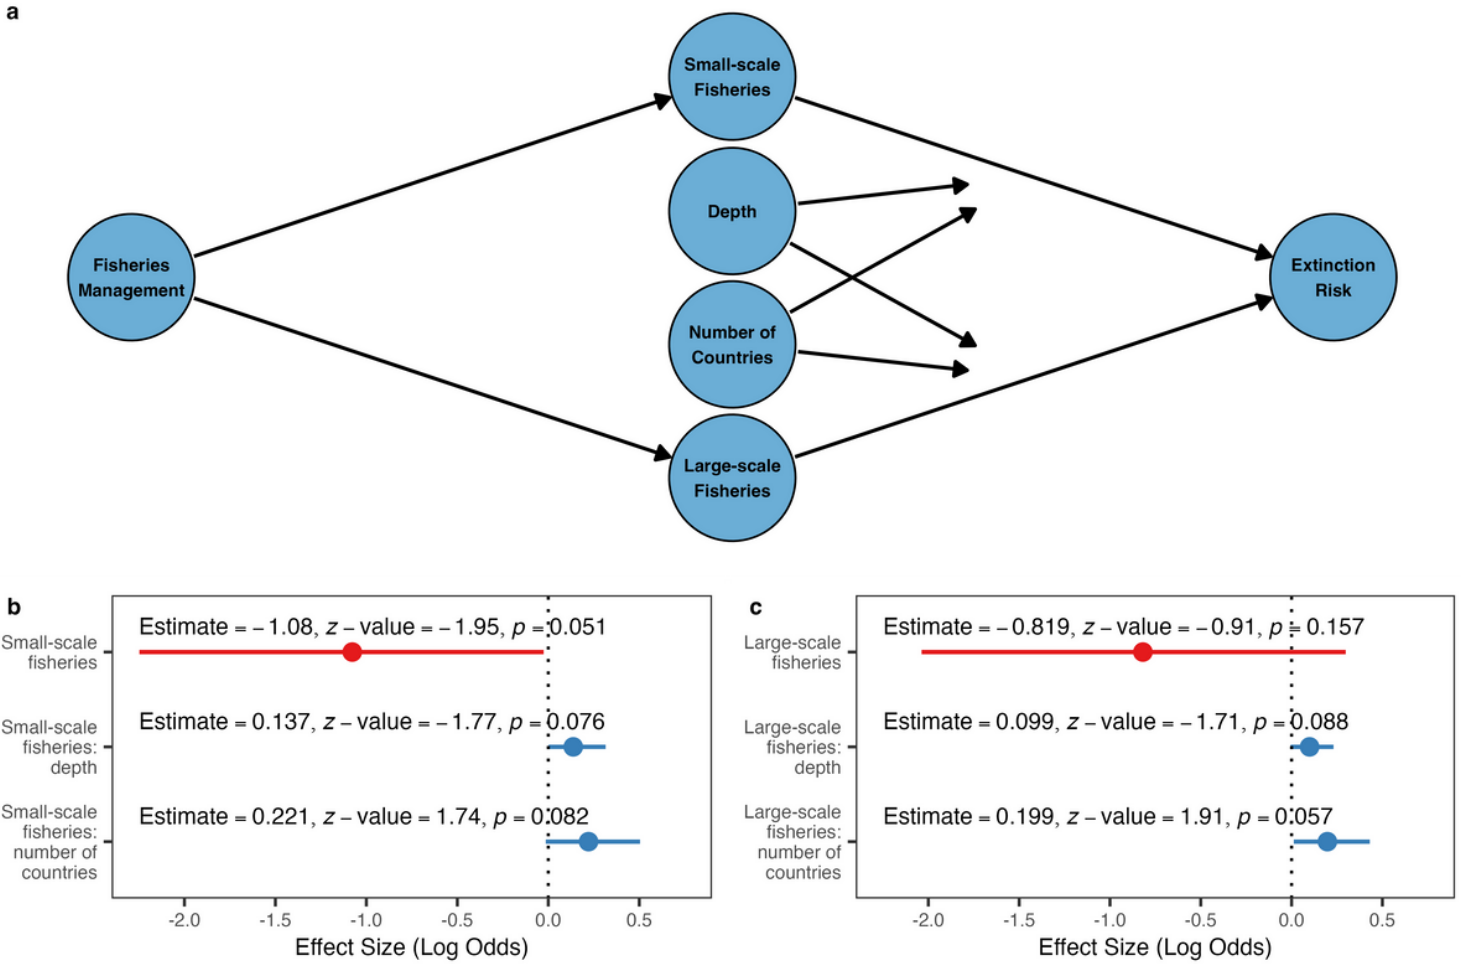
a

Small-scale Fisheries

Depth

Fisheries Management

Number of Countries

Extinction Risk

Large-scale Fisheries

b

Estimate = −1.08, z − value = −1.95, p = 0.051

Estimate = 0.137, z − value = −1.77, p = 0.076

Estimate = 0.221, z − value = 1.74, p = 0.082

Small-scale fisheries

Small-scale fisheries: depth

Small-scale fisheries: number of countries

-2.0 -1.5 -1.0 -0.5 0.0 0.5

Effect Size (Log Odds)

c

Estimate = −0.819, z − value = −0.91, p = 0.157

Estimate = 0.099, z − value = −1.71, p = 0.088

Estimate = 0.199, z − value = 1.91, p = 0.057

Large-scale fisheries

Large-scale fisheries: depth

Large-scale fisheries: number of countries

-2.0 -1.5 -1.0 -0.5 0.0 0.5

Effect Size (Log Odds)